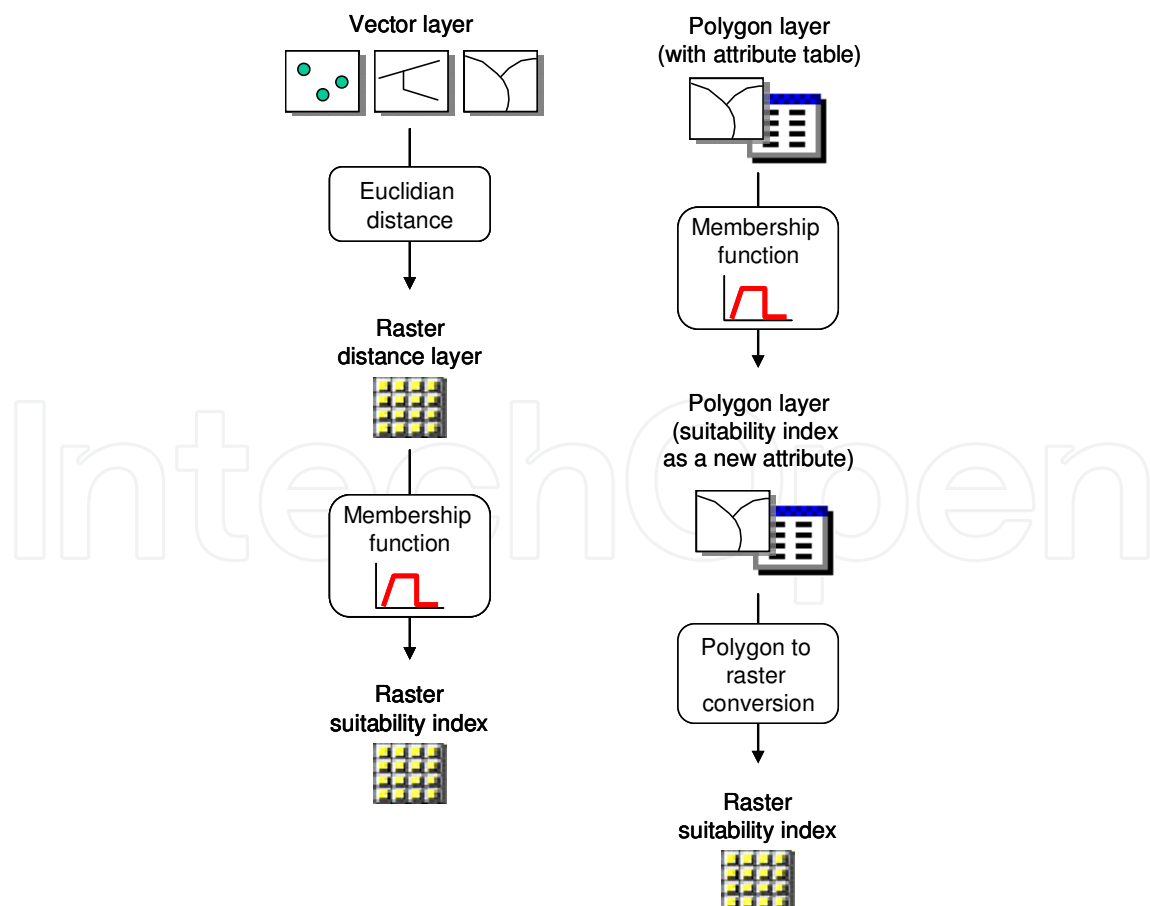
Vector layer

Euclidian distance

Raster distance layer

Membership function

Raster suitability index

Polygon layer (with attribute table)

Membership function

Polygon layer (suitability index as a new attribute)

Polygon to raster conversion

Raster suitability index

IntechOpen